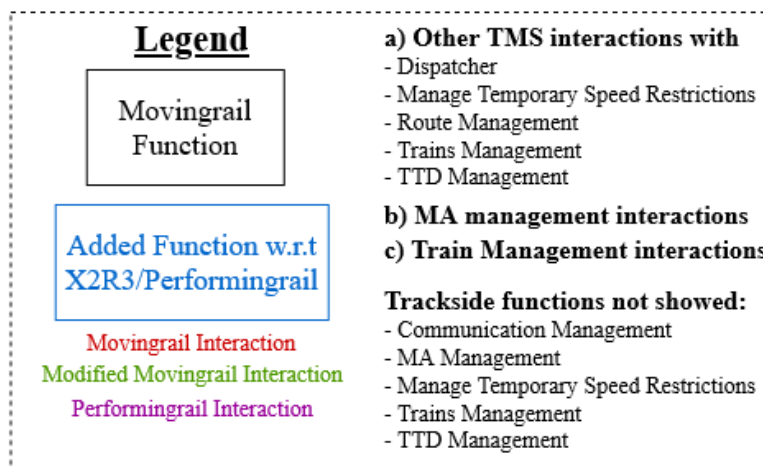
Legend

Movingrail Function

Added Function w.r.t X2R3/Performingrail

Movingrail Interaction

Modified Movingrail Interaction

Performingrail Interaction

a) Other TMS interactions with
- Dispatcher
- Manage Temporary Speed Restrictions
- Route Management
- Trains Management
- TTD Management

b) MA management interactions

c) Train Management interactions

Trackside functions not showed:
- Communication Management
- MA Management
- Manage Temporary Speed Restrictions
- Trains Management
- TTD Management